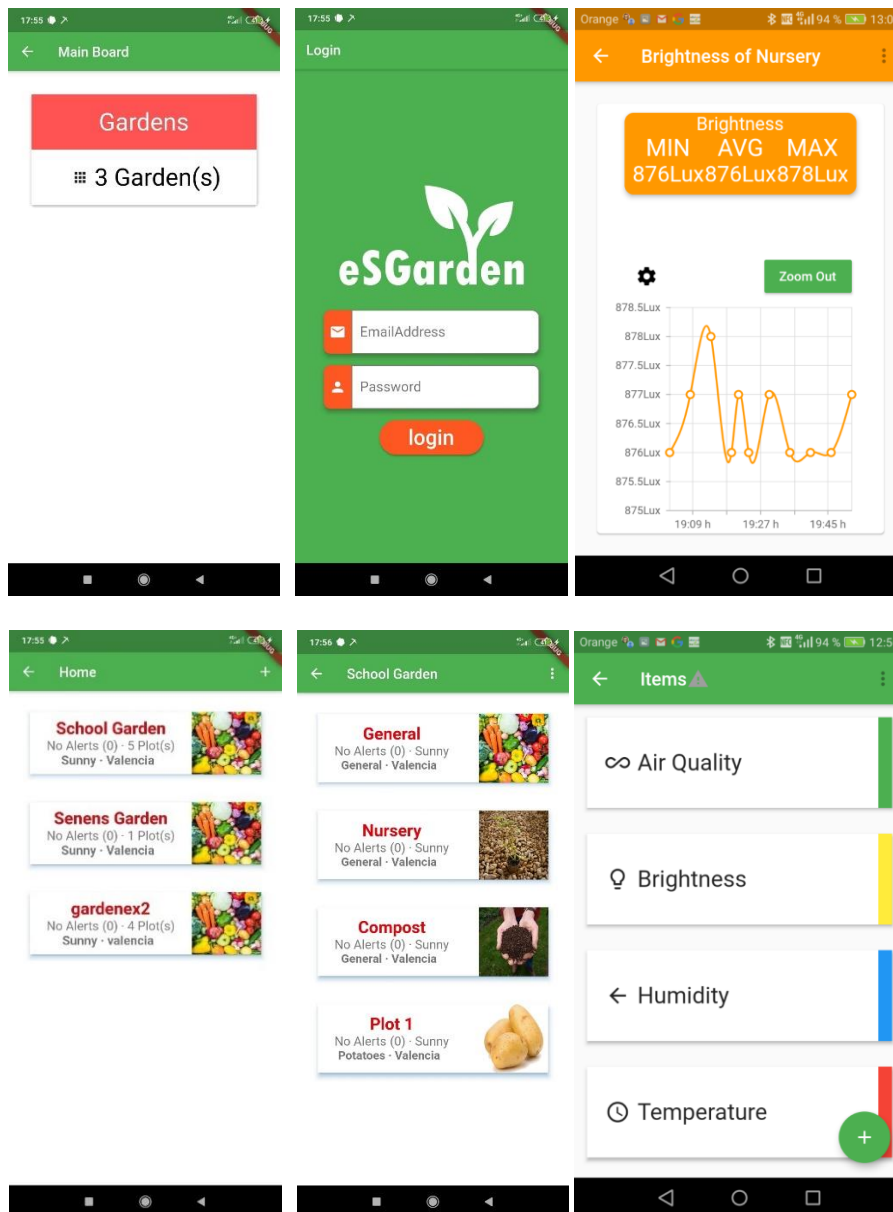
17:55 DEBUG

Main Board

Gardens

3 Garden(s)

17:55 DEBUG

Login

eSGarden

EmailAddress

Password

login

Orange 94 % 13:0

Brightness of Nursery

Brightness
MIN AVG MAX
876Lux876Lux878Lux

Zoom Out

878.5Lux
878Lux
877.5Lux
877Lux
876.5Lux
876Lux
875.5Lux
875Lux

19:09 h 19:27 h 19:45 h

17:55 DEBUG

Home

+

School Garden
No Alerts (0) · 5 Plot(s)
Sunny · Valencia

Senens Garden
No Alerts (0) · 1 Plot(s)
Sunny · Valencia

gardenex2
No Alerts (0) · 4 Plot(s)
Sunny · valencia

17:56 DEBUG

School Garden

General
No Alerts (0) · Sunny
General · Valencia

Nursery
No Alerts (0) · Sunny
General · Valencia

Compost
No Alerts (0) · Sunny
General · Valencia

Plot 1
No Alerts (0) · Sunny
Potatoes · Valencia

Orange 94 % 12:5

Items

Air Quality

Brightness

Humidity

Temperature

+